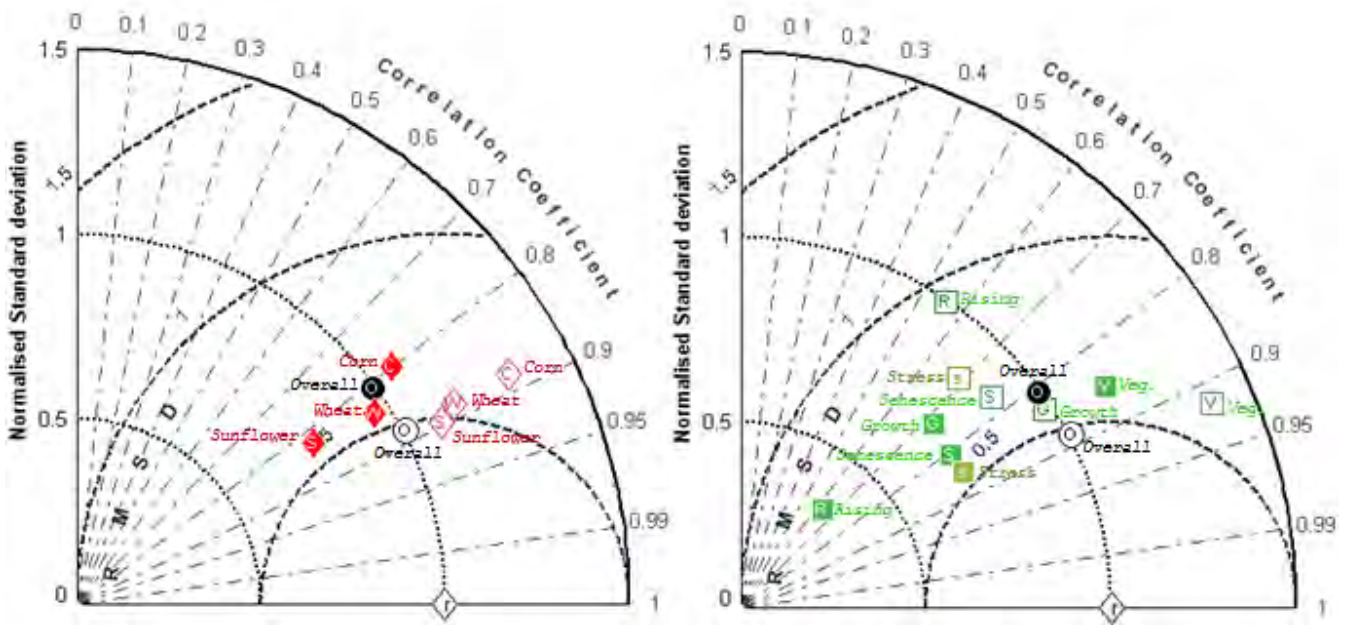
0 0.1 0.2 0.3 0.4 0.5 0.6 0.7 0.8 0.9 0.95 0.99 1

Correlation Coefficient

Normalised Standard deviation

1.5 1 0.5 0

1.5

R M S D

Corn
Overall
Wheat
Sunflower
Corn
Wheat
Sunflower
Overall
r

0 0.1 0.2 0.3 0.4 0.5 0.6 0.7 0.8 0.9 0.95 0.99 1

Correlation Coefficient

Normalised Standard deviation

1.5 1 0.5 0

1.5

R M S D

0.5

Rising
Stress
Overall
Veg.
Senescence
Growth
Veg.
Growth
Overall
Senescence
Stress
Rising
r